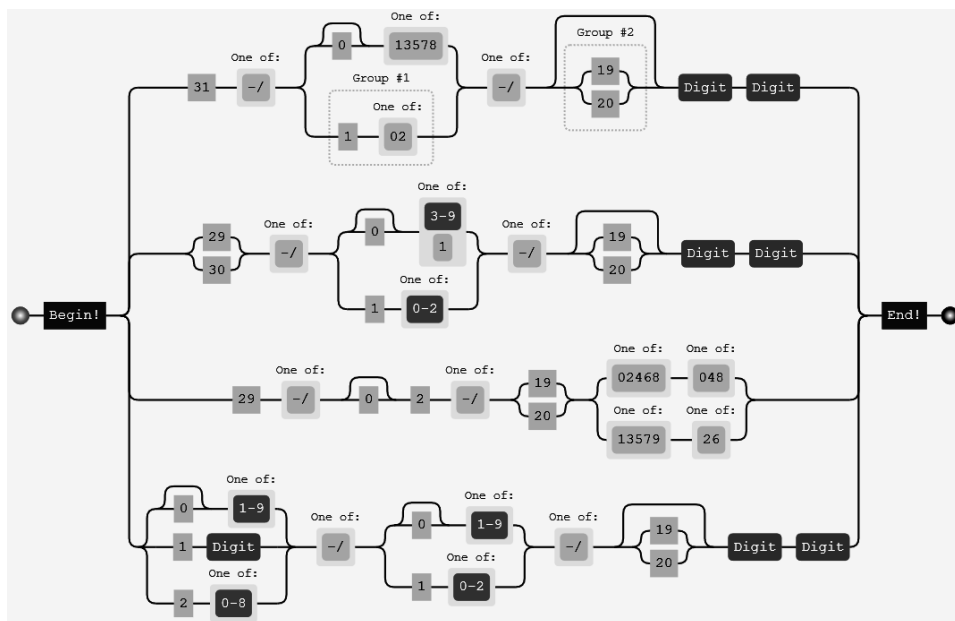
One of:
31
One of:
-/
0
13578
Group #1
One of:
1
02
One of:
-/
Group #2
19
20
Digit
Digit

29
30
One of:
-/
0
One of:
3-9
1
One of:
1
0-2
One of:
-/
19
20
Digit
Digit

Begin!
End!

29
One of:
-/
0
2
One of:
-/
19
20
One of:
02468
One of:
048
One of:
13579
One of:
26

0
One of:
1-9
1
Digit
One of:
2
0-8
One of:
-/
0
One of:
1-9
One of:
1
0-2
One of:
-/
19
20
Digit
Digit